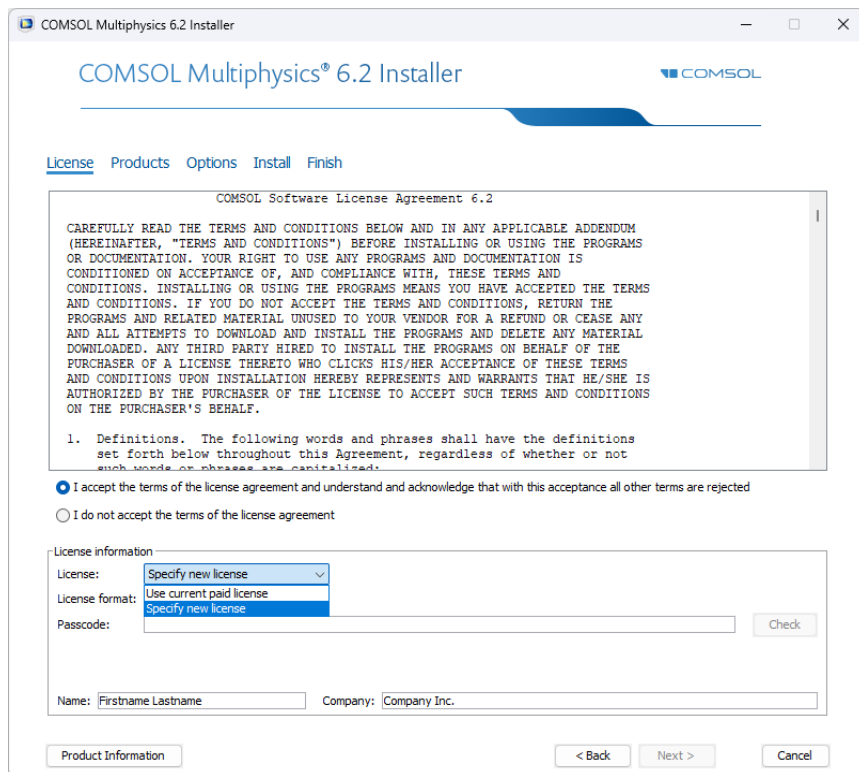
COMSOL Multiphysics 6.2 Installer

COMSOL Multiphysics® 6.2 Installer

COMSOL

License Products Options Install Finish

COMSOL Software License Agreement 6.2

CAREFULLY READ THE TERMS AND CONDITIONS BELOW AND IN ANY APPLICABLE ADDENDUM (HEREINAFTER, "TERMS AND CONDITIONS") BEFORE INSTALLING OR USING THE PROGRAMS OR DOCUMENTATION. YOUR RIGHT TO USE ANY PROGRAMS AND DOCUMENTATION IS CONDITIONED ON ACCEPTANCE OF, AND COMPLIANCE WITH, THESE TERMS AND CONDITIONS. INSTALLING OR USING THE PROGRAMS MEANS YOU HAVE ACCEPTED THE TERMS AND CONDITIONS. IF YOU DO NOT ACCEPT THE TERMS AND CONDITIONS, RETURN THE PROGRAMS AND RELATED MATERIAL UNUSED TO YOUR VENDOR FOR A REFUND OR CEASE ANY AND ALL ATTEMPTS TO DOWNLOAD AND INSTALL THE PROGRAMS AND DELETE ANY MATERIAL DOWNLOADED. ANY THIRD PARTY HIRED TO INSTALL THE PROGRAMS ON BEHALF OF THE PURCHASER OF A LICENSE THERETO WHO CLICKS HIS/HER ACCEPTANCE OF THESE TERMS AND CONDITIONS UPON INSTALLATION HEREBY REPRESENTS AND WARRANTS THAT HE/SHE IS AUTHORIZED BY THE PURCHASER OF THE LICENSE TO ACCEPT SUCH TERMS AND CONDITIONS ON THE PURCHASER'S BEHALF.

1. Definitions. The following words and phrases shall have the definitions set forth below throughout this Agreement, regardless of whether or not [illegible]

I accept the terms of the license agreement and understand and acknowledge that with this acceptance all other terms are rejected

I do not accept the terms of the license agreement

License information

License: Specify new license

License format: Use current paid license

Specify new license

Passcode:

Check

Name: Firstname Lastname Company: Company Inc.

Product Information

< Back Next > Cancel